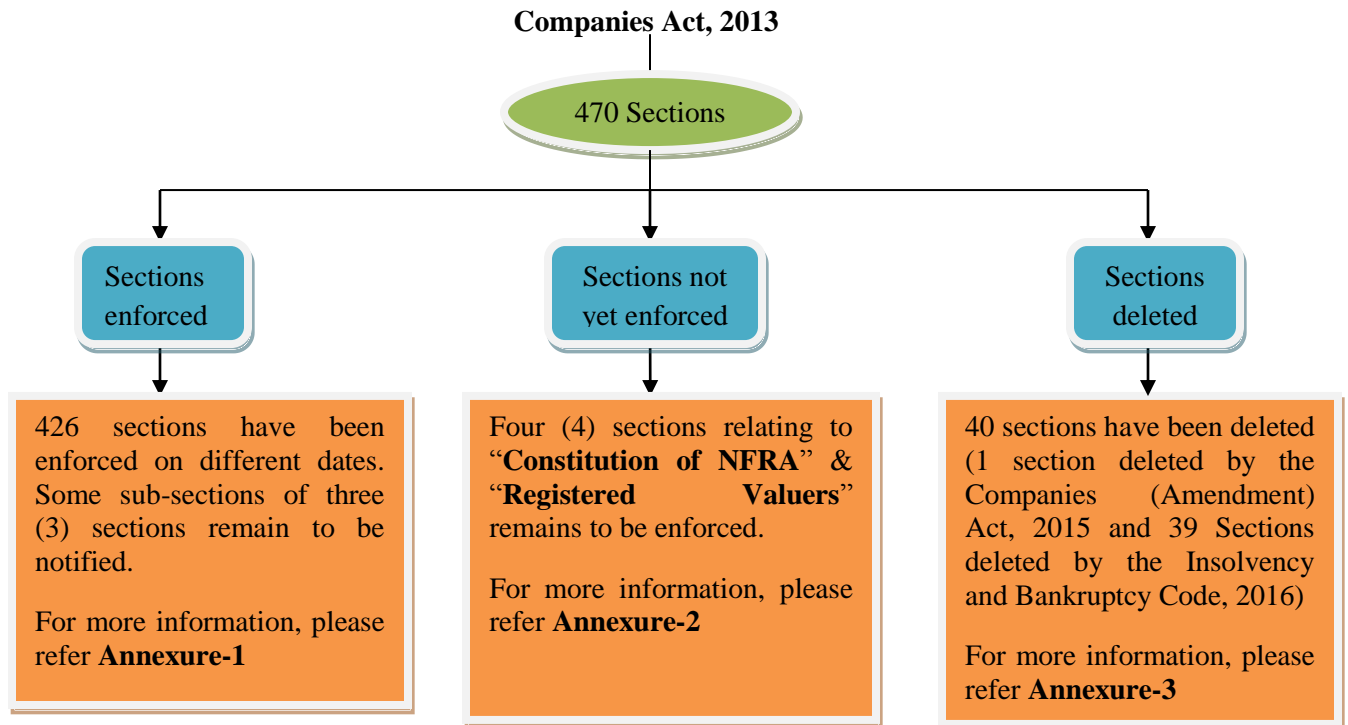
**Companies Act, 2013**

470 Sections

Sections enforced

Sections not yet enforced

Sections deleted

426 sections have been enforced on different dates. Some sub-sections of three (3) sections remain to be notified.

For more information, please refer **Annexure-1**

Four (4) sections relating to "**Constitution of NFRA**" & "**Registered Valuers**" remains to be enforced.

For more information, please refer **Annexure-2**

40 sections have been deleted (1 section deleted by the Companies (Amendment) Act, 2015 and 39 Sections deleted by the Insolvency and Bankruptcy Code, 2016)

For more information, please refer **Annexure-3**